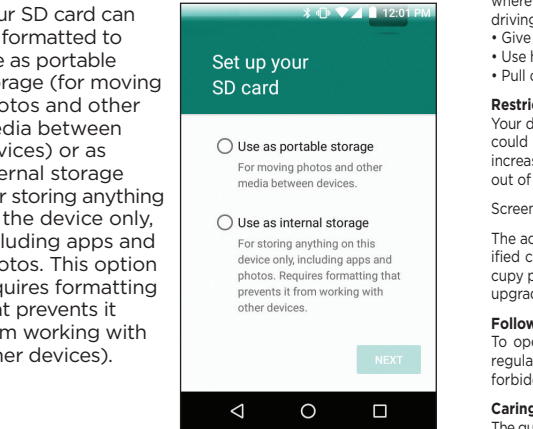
ur SD card can formatted to e as portable orage (for moving otos and other edia between vices) or as ernal storage r storing anything the device only, luding apps and otos. This option quires formatting at prevents it m working with her devices).

12:01 PM

Set up your SD card

Use as portable storage

For moving photos and other media between devices.

Use as internal storage

For storing anything on this device only, including apps and photos. Requires formatting that prevents it from working with other devices.

NEXT

where driving
• Give
• Use h
• Pull o

Restri
Your d could increas out of

Screen

The ac ified c cupy p upgrac

Follow
To ope regula forbid

Caring
The gu